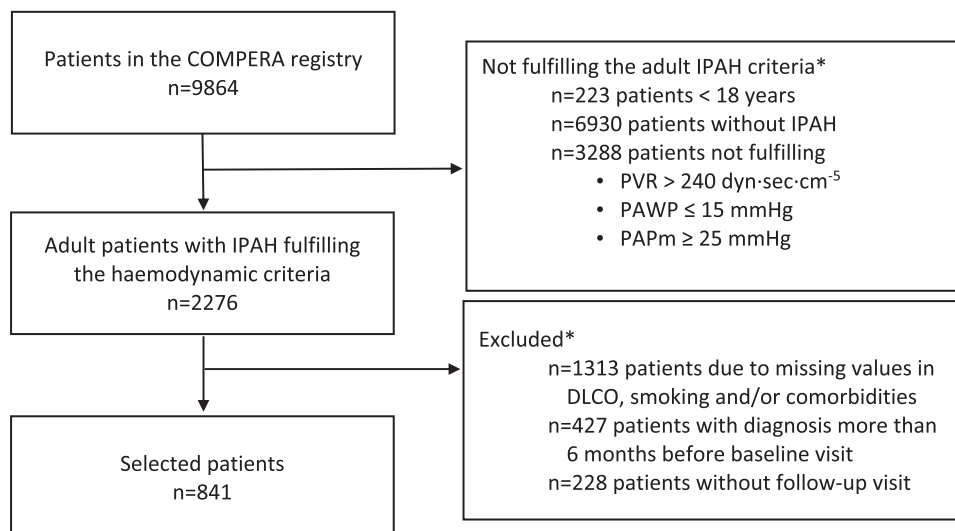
Patients in the COMPERA registry
n=9864

Not fulfilling the adult IPAH criteria*
n=223 patients < 18 years
n=6930 patients without IPAH
n=3288 patients not fulfilling
• PVR > 240 dyn·sec·cm$^{-5}$
• PAWP ≤ 15 mmHg
• PAPm ≥ 25 mmHg

Adult patients with IPAH fulfilling the haemodynamic criteria
n=2276

Excluded*
n=1313 patients due to missing values in DLCO, smoking and/or comorbidities
n=427 patients with diagnosis more than 6 months before baseline visit
n=228 patients without follow-up visit

Selected patients
n=841